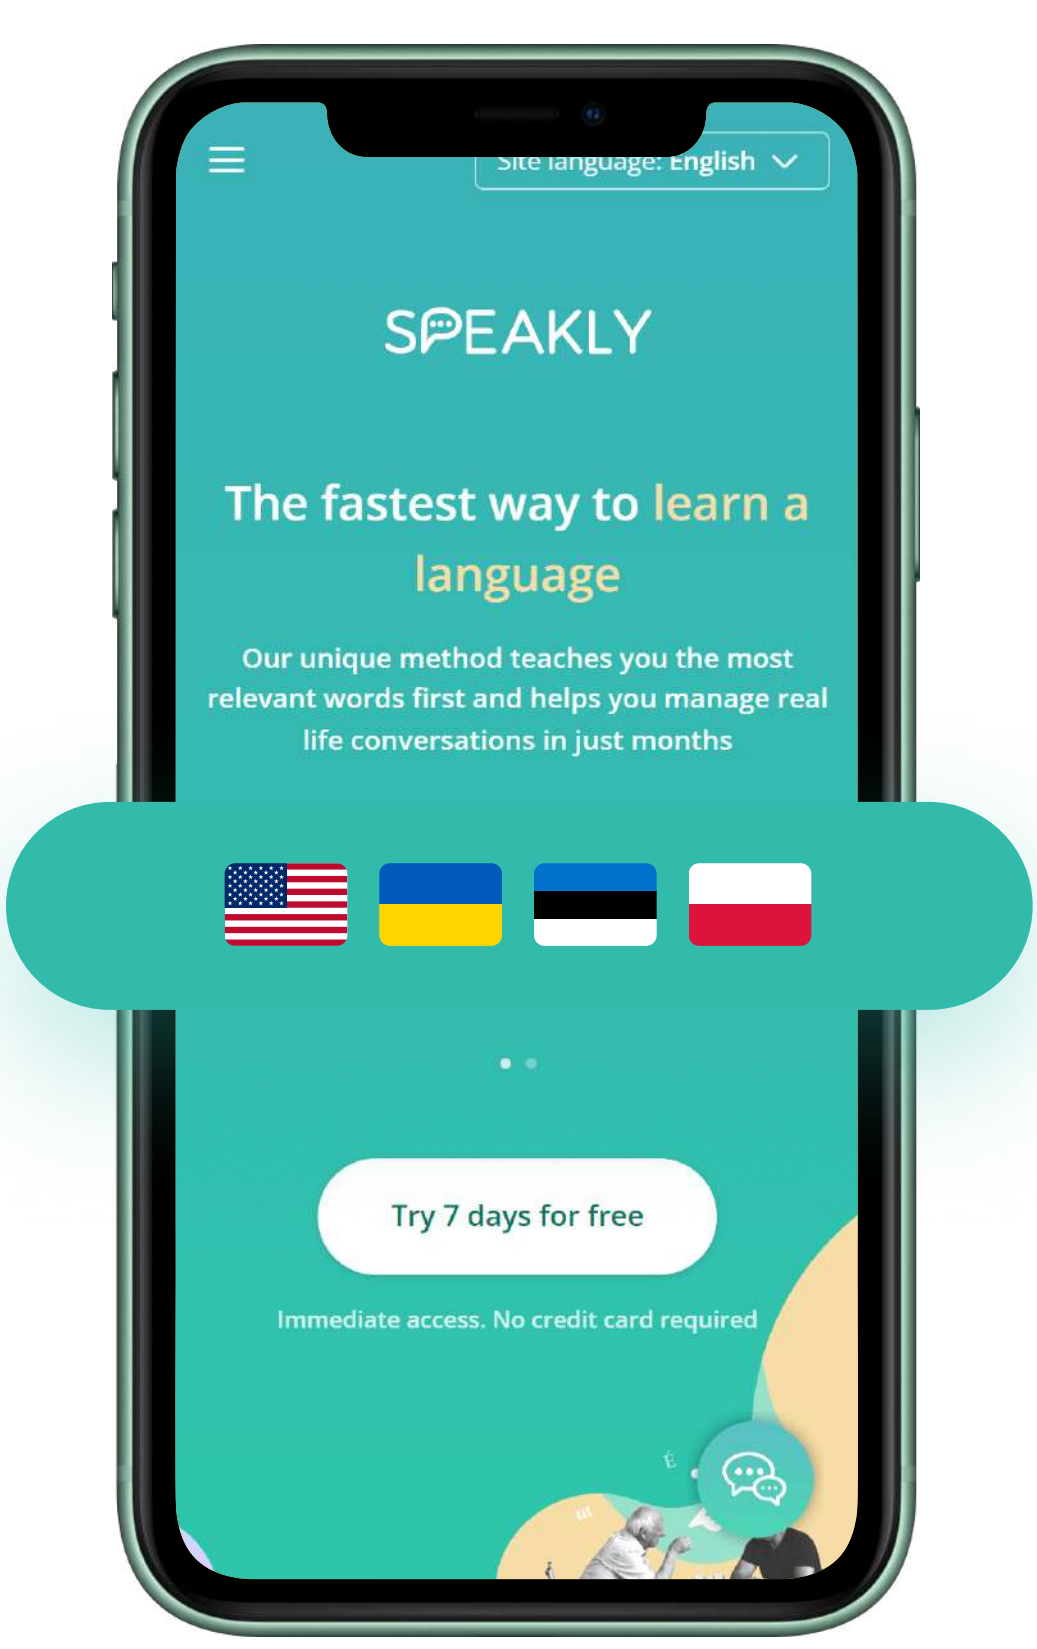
Site language: English

SPEAKLY

The fastest way to learn a language

Our unique method teaches you the most relevant words first and helps you manage real life conversations in just months

Try 7 days for free

Immediate access. No credit card required